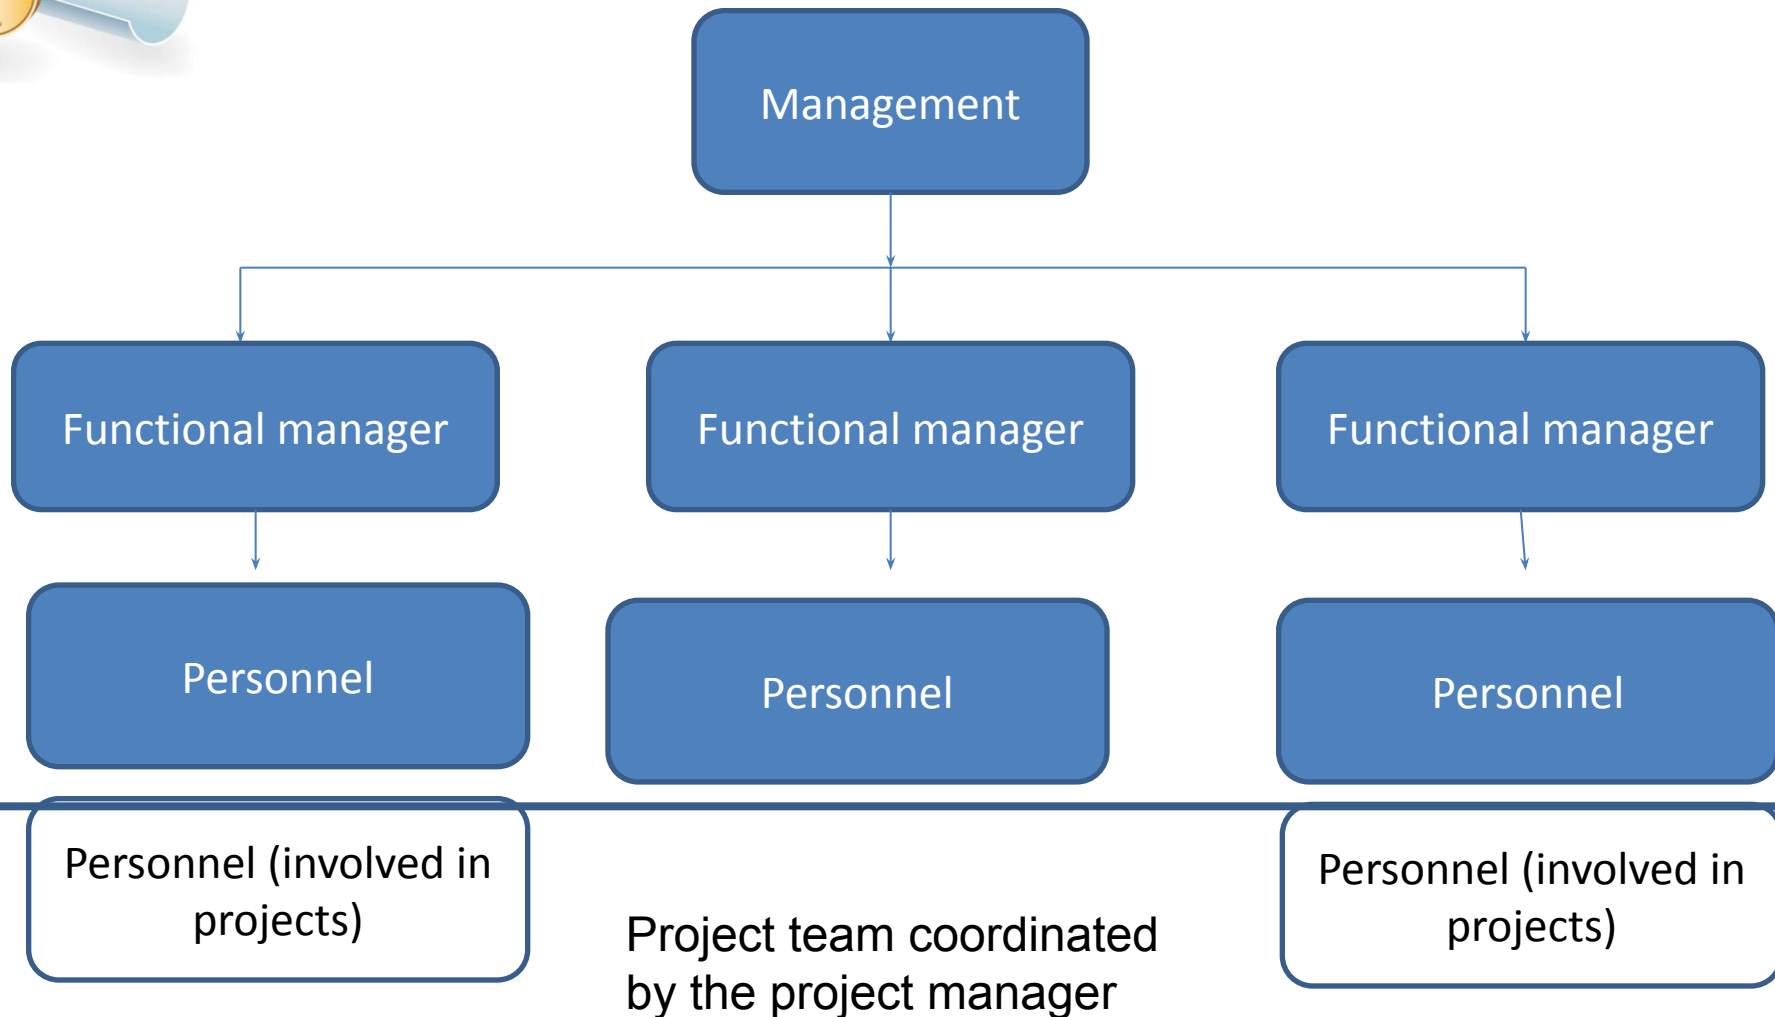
Management

Functional manager

Functional manager

Functional manager

Personnel

Personnel

Personnel

Personnel (involved in projects)

Project team coordinated by the project manager

Personnel (involved in projects)